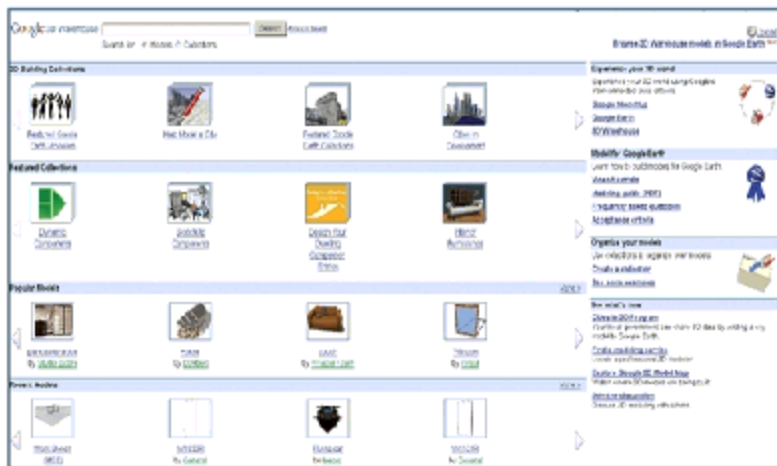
Google 3D Warehouse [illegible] Search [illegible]
Search for: Models Collections

Browse 3D Warehouse models in Google Earth

3D Building Collections
Featured Google Earth Models | Most Model a City | Featured Google Earth Collections | Cities in Development

Featured Collections
Dynamic Components | SketchUp Components | Design Your Dwelling Competition Entries | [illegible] Furniture

Popular Models
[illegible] | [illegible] | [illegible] | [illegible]

Recent Models
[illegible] | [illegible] | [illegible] | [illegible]

Experience your 3D world
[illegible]
Google SketchUp
Google Earth
3D Warehouse

Modelify Google Earth
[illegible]
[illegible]
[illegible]
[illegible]

Organize your models
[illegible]
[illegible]
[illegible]

See what's new
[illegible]
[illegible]
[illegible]
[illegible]